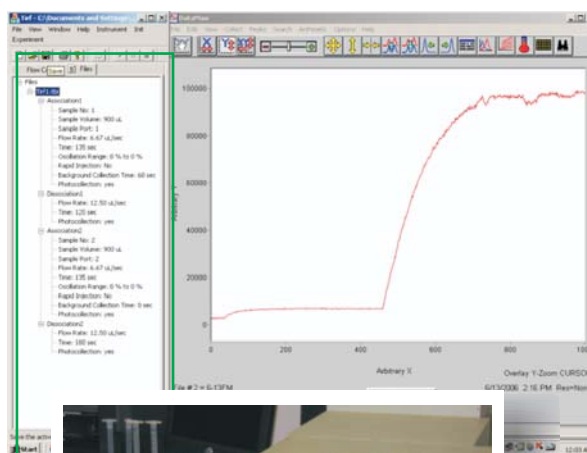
Tsf - C:\Documents and Settings...

File View Window Help Instrument Init Experiment

DataPlan

File Edit View Collect Peaks Search Arithmetic Options Help

Flow C Save 3D Files

Files
Tsf1.tbl
Association1
Sample No: 1
Sample Volume: 900 uL
Sample Port: 1
Flow Rate: 6.67 uL/sec
Time: 135 sec
Oscillation Range: 0 % to 0 %
Rapid Injection: No
Background Collection Time: 60 sec
Photocollection: yes
Dissociation1
Flow Rate: 12.50 uL/sec
Time: 120 sec
Photocollection: yes
Association2
Sample No: 2
Sample Volume: 900 uL
Sample Port: 2
Flow Rate: 6.67 uL/sec
Time: 135 sec
Oscillation Range: 0 % to 0 %
Rapid Injection: No
Background Collection Time: 0 sec
Photocollection: yes
Dissociation2
Flow Rate: 12.50 uL/sec
Time: 180 sec
Photocollection: yes

100000
80000
60000
40000
20000
0
Arbitrary Y
0 200 400 600 800 100
Arbitrary X

Overlay Y-Zoom CURSO
6/13/2006 2:16 PM Res=Non

Save the activ
Start